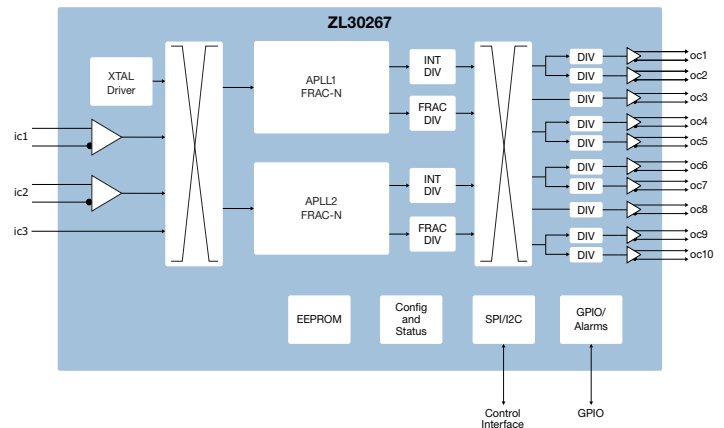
ZL30267

XTAL Driver

ic1

ic2

ic3

APLL1 FRAC-N

APLL2 FRAC-N

INT DIV

FRAC DIV

INT DIV

FRAC DIV

DIV
DIV
DIV
DIV
DIV
DIV
DIV
DIV
DIV
DIV

oc1
oc2
oc3
oc4
oc5
oc6
oc7
oc8
oc9
oc10

EEPROM

Config and Status

SPI/I2C

GPIO/ Alarms

Control Interface

GPIO